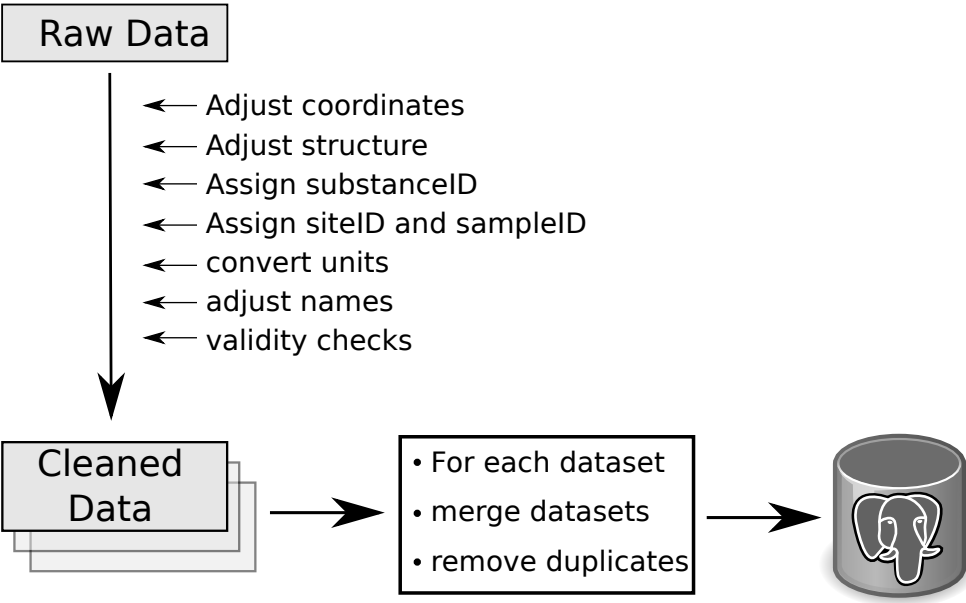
Raw Data

Adjust coordinates
Adjust structure
Assign substanceID
Assign siteID and sampleID
convert units
adjust names
validity checks

Cleaned Data

• For each dataset
• merge datasets
• remove duplicates